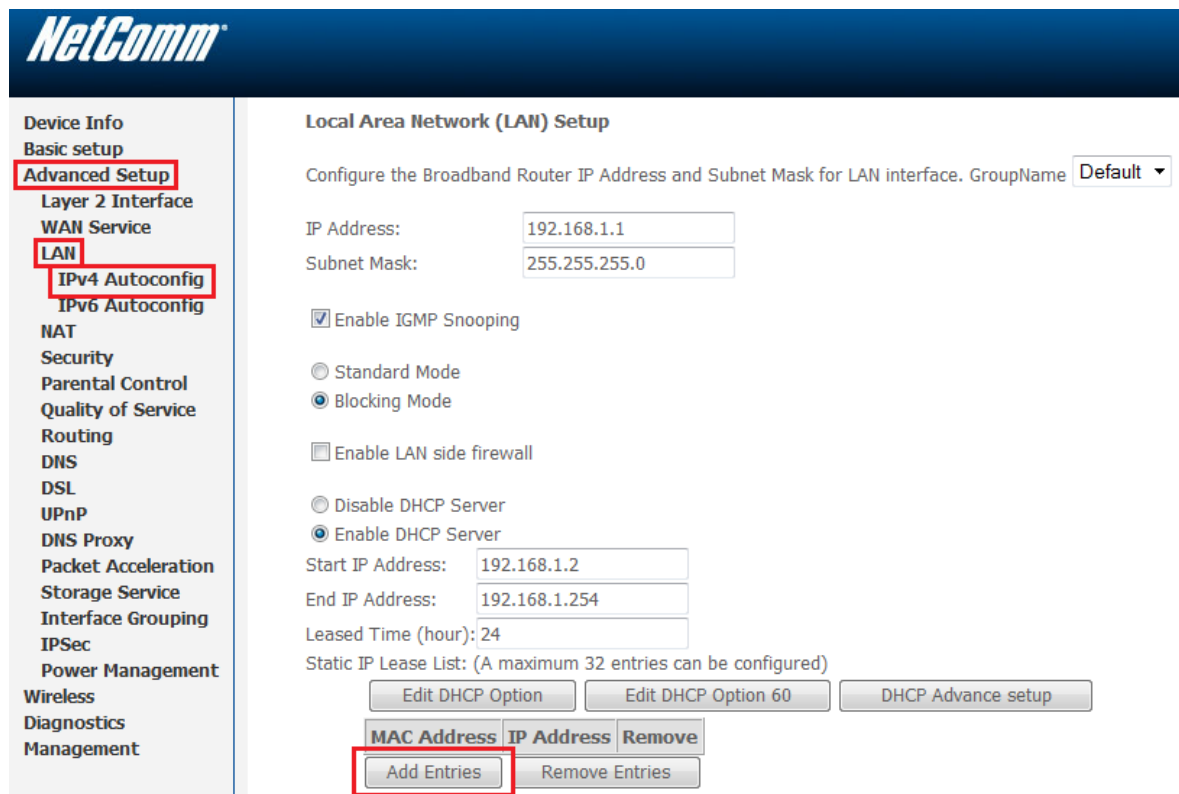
NetComm

Device Info
Basic setup
Advanced Setup
Layer 2 Interface
WAN Service
LAN
IPv4 Autoconfig
IPv6 Autoconfig
NAT
Security
Parental Control
Quality of Service
Routing
DNS
DSL
UPnP
DNS Proxy
Packet Acceleration
Storage Service
Interface Grouping
IPSec
Power Management
Wireless
Diagnostics
Management

Local Area Network (LAN) Setup

Configure the Broadband Router IP Address and Subnet Mask for LAN interface. GroupName Default

IP Address: 192.168.1.1
Subnet Mask: 255.255.255.0

Enable IGMP Snooping

Standard Mode
Blocking Mode

Enable LAN side firewall

Disable DHCP Server
Enable DHCP Server
Start IP Address: 192.168.1.2
End IP Address: 192.168.1.254
Leased Time (hour): 24
Static IP Lease List: (A maximum 32 entries can be configured)

Edit DHCP Option | Edit DHCP Option 60 | DHCP Advance setup

| MAC Address | IP Address | Remove |
|---|---|---|

Add Entries | Remove Entries